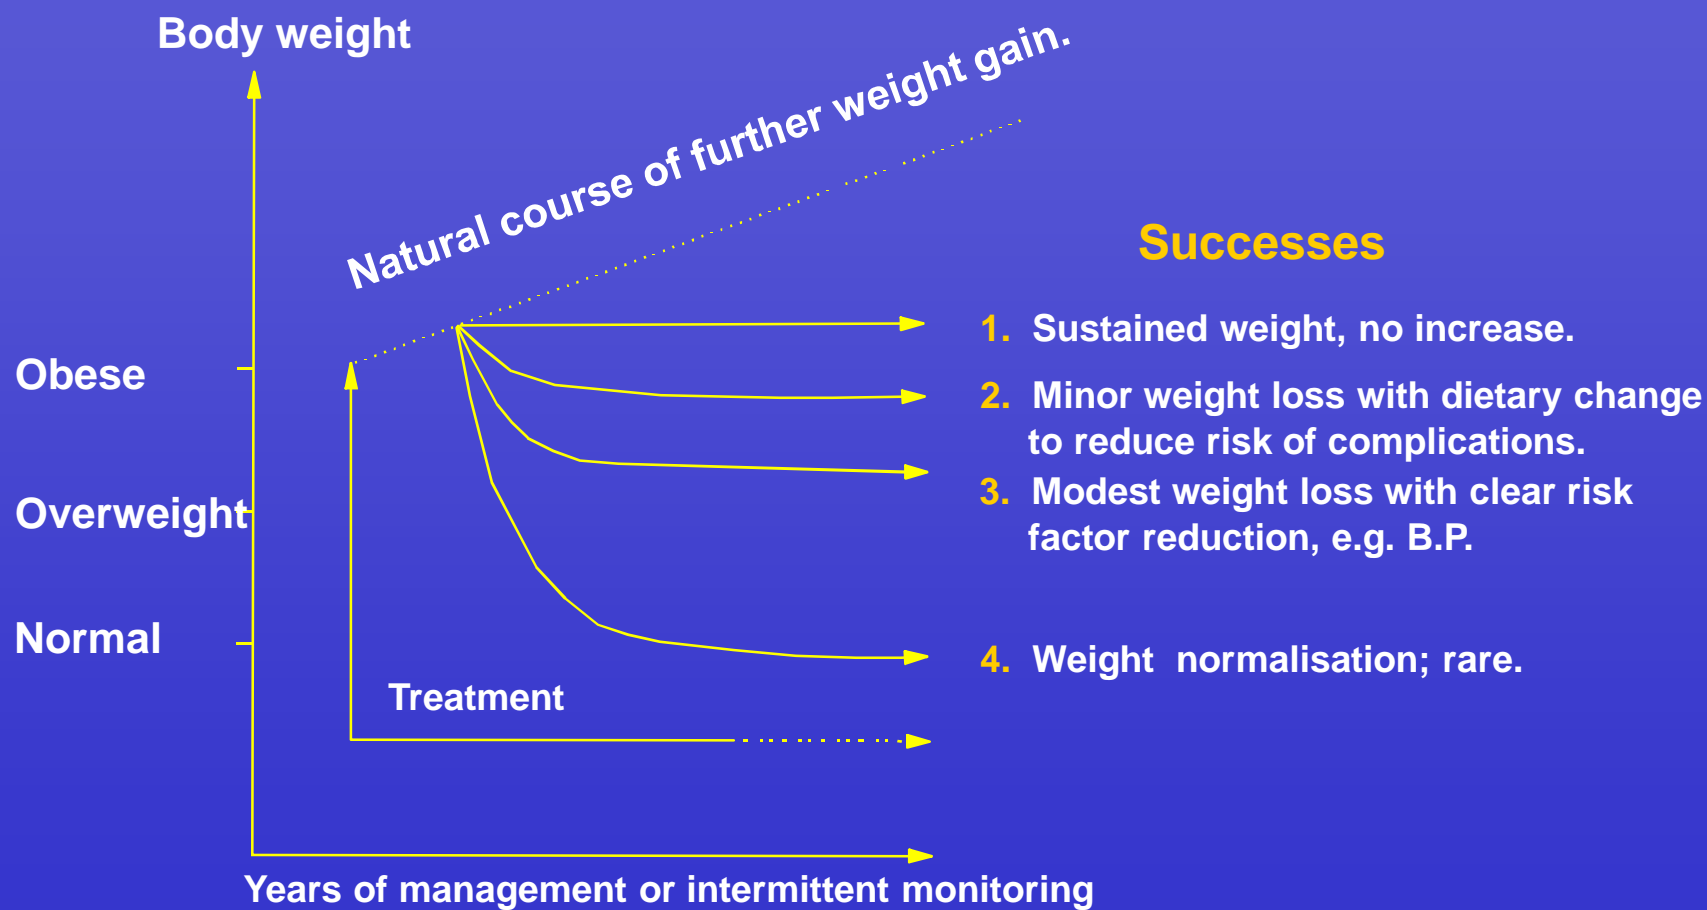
Body weight

Natural course of further weight gain.

Obese

Overweight

Normal

Treatment

Years of management or intermittent monitoring

Successes

1. Sustained weight, no increase.

2. Minor weight loss with dietary change to reduce risk of complications.

3. Modest weight loss with clear risk factor reduction, e.g. B.P.

4. Weight normalisation; rare.